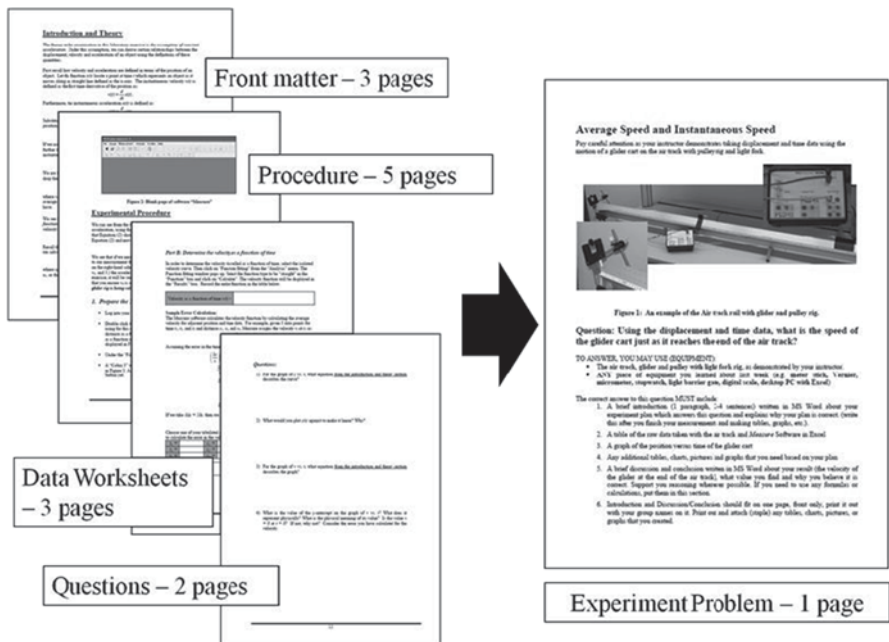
Introduction and Theory

Front matter – 3 pages

Procedure – 5 pages

Experimental Procedure

Part B: Determine the velocity as a function of time

Questions

Data Worksheets – 3 pages

Questions – 2 pages

Average Speed and Instantaneous Speed

Pay careful attention as your instructor demonstrates taking displacement and time data using the motion of a glider cart on the air track with pulleying and light fork.

Figure 1: An example of the Air track rail with glider and pulley rig.

Question: Using the displacement and time data, what is the speed of the glider cart just as it reaches the end of the air track?

TO ANSWER, YOU MAY USE (EQUIPMENT):
• The air track, glider and pulley with light fork rig, as demonstrated by your instructor.
• ANY piece of equipment you learned about last week (e.g. meter stick, Vernier, micrometer, stopwatch, light barrier gun, digital scale, desktop PC with Excel)

The correct answer to this question MUST include:
1. A brief introduction (1 paragraph, 2-4 sentences) written in MS Word about your experiment plan which answers this question and explains why your plan is correct (write this after you finish your measurement and making tables, graphs, etc.).
2. A table of the raw data taken with the air track and Measure Software in Excel
3. A graph of the position versus time of the glider cart
4. Any additional tables, charts, pictures and graphs that you need based on your plan
5. A brief discussion and conclusion written in MS Word about your result (the velocity of the glider at the end of the air track), what value you find and why you believe it is correct. Support you reasoning wherever possible. If you need to use any formulas or calculations, put them in this section.
6. Introduction and Discussion/Conclusion should fit on one page, front only, print it out with your group names on it. Print out and attach (staple) any tables, charts, pictures, or graphs that you created.

Experiment Problem – 1 page